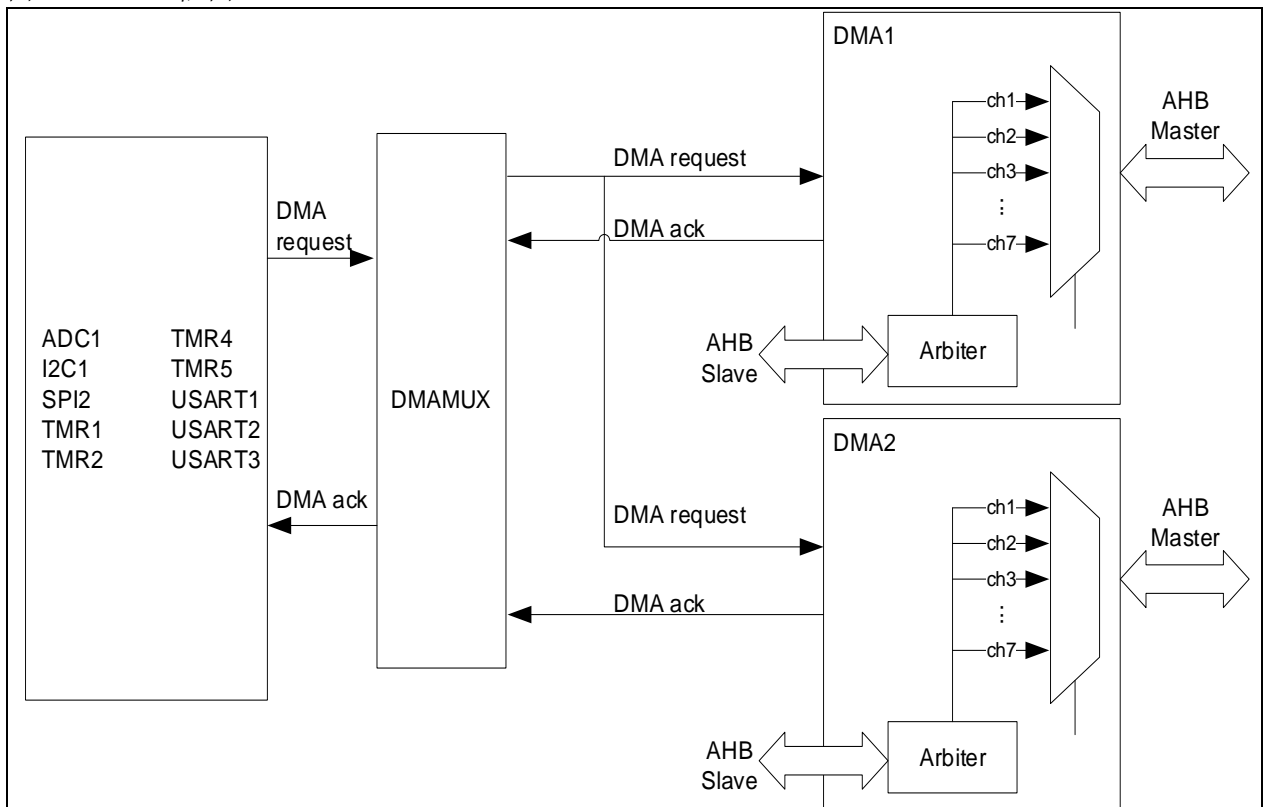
DMA1

ch1
ch2
ch3
⋮
ch7

AHB Master

DMA request

DMA request

DMA ack

ADC1
I2C1
SPI2
TMR1
TMR2

TMR4
TMR5
USART1
USART2
USART3

DMAMUX

AHB Slave

Arbiter

DMA2

ch1
ch2
ch3
⋮
ch7

AHB Master

DMA ack

DMA request

DMA ack

AHB Slave

Arbiter